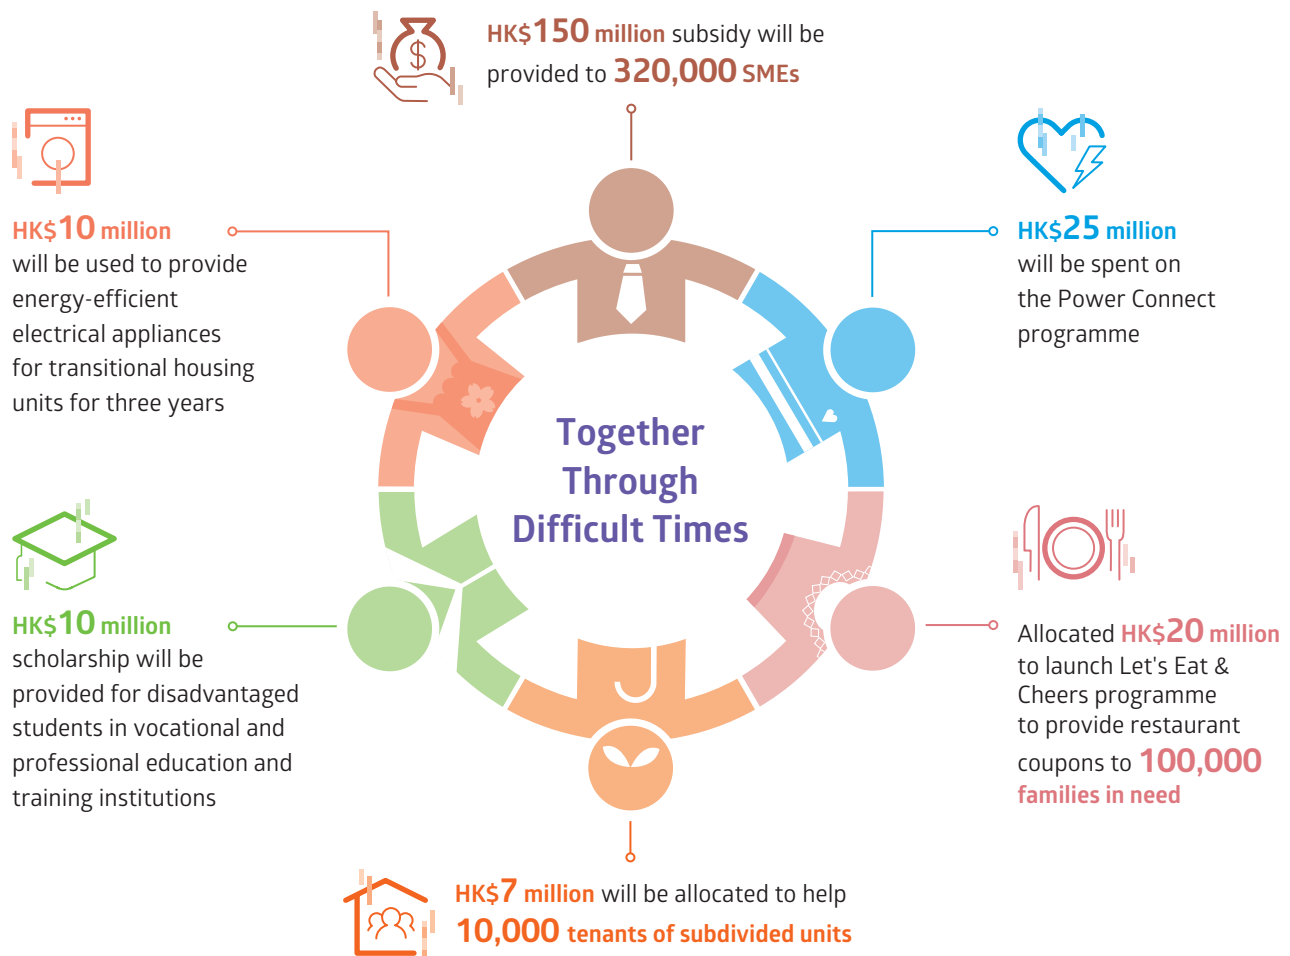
HK$150 million subsidy will be provided to 320,000 SMEs

HK$10 million will be used to provide energy-efficient electrical appliances for transitional housing units for three years

HK$25 million will be spent on the Power Connect programme

Together Through Difficult Times

HK$10 million scholarship will be provided for disadvantaged students in vocational and professional education and training institutions

Allocated HK$20 million to launch Let's Eat & Cheers programme to provide restaurant coupons to 100,000 families in need

HK$7 million will be allocated to help 10,000 tenants of subdivided units